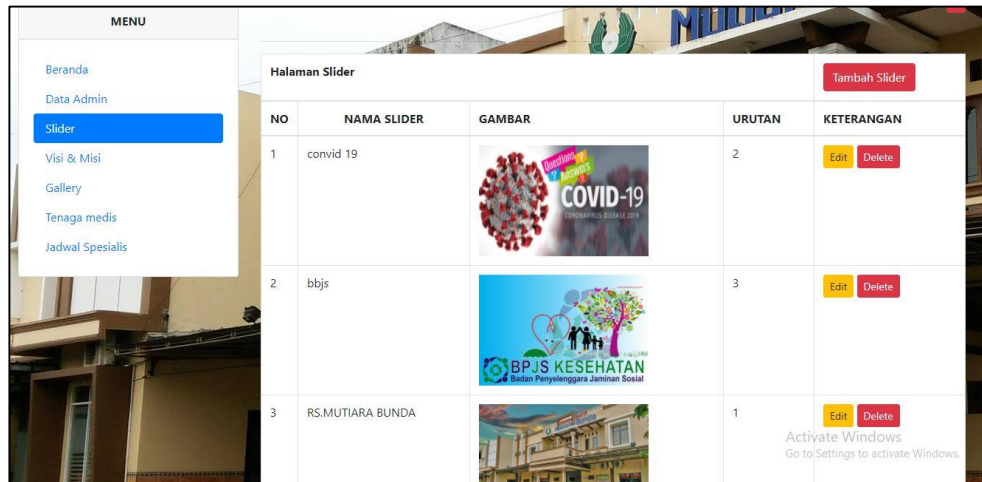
MENU

Beranda
Data Admin
Slider
Visi & Misi
Gallery
Tenaga medis
Jadwal Spesialis

Halaman Slider

Tambah Slider

| NO | NAMA SLIDER | GAMBAR | URUTAN | KETERANGAN |
|---|---|---|---|---|
| 1 | convid 19 | Questions ? Answers COVID-19 CORONAVIRUS DISEASE 2019 | 2 | Edit Delete |
| 2 | bbjs | BPJS KESEHATAN Badan Penyelenggara Jaminan Sosial | 3 | Edit Delete |
| 3 | RS.MUTIARA BUNDA | | 1 | Edit Delete |

Activate Windows
Go to Settings to activate Windows.